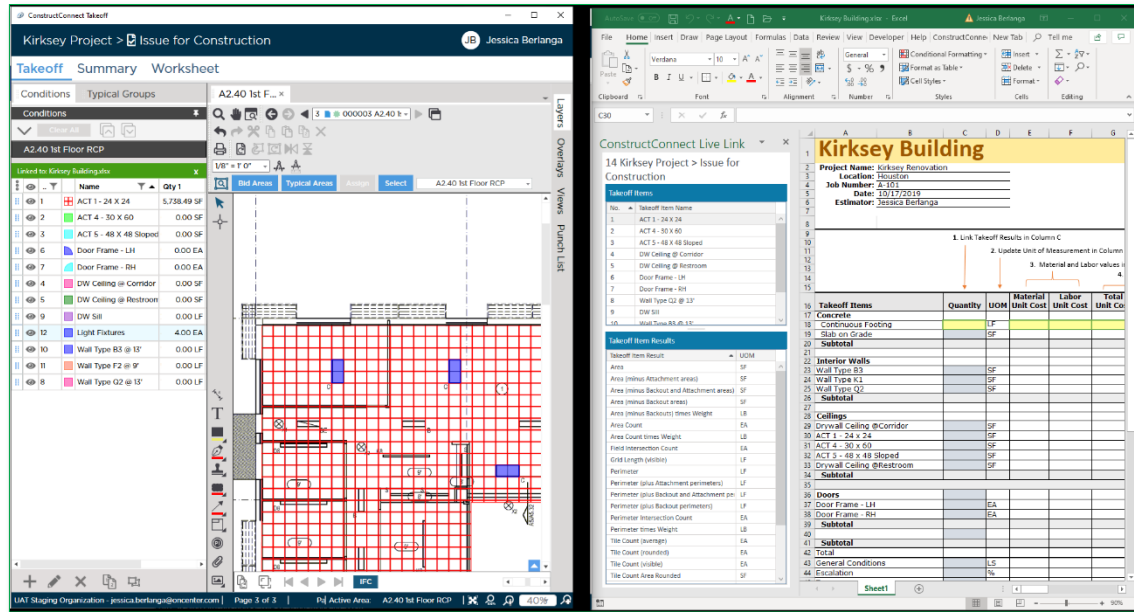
ConstructConnect Takeoff

Kirksey Project > Issue for Construction

JB Jessica Berlanga

Takeoff Summary Worksheet

Conditions Typical Groups

A2.40 1st F...

Conditions

Clear All

A2.40 1st Floor RCP

Linked to: Kirksey Building.xlsx

| | | # | Name | Qty 1 |
|---|---|---|---|---|
| | | 1 | ACT 1 - 24 X 24 | 5,738.49 SF |
| | | 2 | ACT 4 - 30 X 60 | 0.00 SF |
| | | 3 | ACT 5 - 48 X 48 Sloped | 0.00 SF |
| | | 6 | Door Frame - LH | 0.00 EA |
| | | 7 | Door Frame - RH | 0.00 EA |
| | | 4 | DW Ceiling @ Corridor | 0.00 SF |
| | | 5 | DW Ceiling @ Restroom | 0.00 SF |
| | | 9 | DW Sill | 0.00 LF |
| | | 12 | Light Fixtures | 4.00 EA |
| | | 10 | Wall Type B3 @ 13' | 0.00 LF |
| | | 11 | Wall Type F2 @ 9' | 0.00 LF |
| | | 8 | Wall Type Q2 @ 13' | 0.00 LF |

3 000003 A2.40 1

1/8" = 1' 0"

Bid Areas Typical Areas Assign Select A2.40 1st Floor RCP

Layers Overlays Views Punch List

IFC

UAT Staging Organization - jessica.berlanga@oncenter.com Page 3 of 3 Active Area: A2.40 1st Floor RCP 40%

AutoSave Kirksey Building.xlsx - Excel Jessica Berlanga

File Home Insert Draw Page Layout Formulas Data Review View Developer Help ConstructConne New Tab Tell me

Paste Verdana 10 General Conditional Formatting Format as Table Cell Styles Insert Delete Format

Clipboard Font Alignment Number Styles Cells Editing

C30

ConstructConnect Live Link

14 Kirksey Project > Issue for Construction

Takeoff Items

| No. | Takeoff Item Name |
|---|---|
| 1 | ACT 1 - 24 X 24 |
| 2 | ACT 4 - 30 X 60 |
| 3 | ACT 5 - 48 X 48 Sloped |
| 4 | DW Ceiling @ Corridor |
| 5 | DW Ceiling @ Restroom |
| 6 | Door Frame - LH |
| 7 | Door Frame - RH |
| 8 | Wall Type Q2 @ 13' |
| 9 | DW Sill |
| 10 | Wall Type B3 @ 13' |

Takeoff Item Results

| Takeoff Item Result | UOM |
|---|---|
| Area | SF |
| Area (minus Attachment areas) | SF |
| Area (minus Backout and Attachment areas) | SF |
| Area (minus Backout areas) | SF |
| Area (minus Backout) times Weight | LB |
| Area Count | EA |
| Area Count times Weight | LB |
| Field Intersection Count | EA |
| Grid Length (visible) | LF |
| Perimeter | LF |
| Perimeter (plus Attachment perimeters) | LF |
| Perimeter (plus Backout and Attachment pe | LF |
| Perimeter (plus Backout perimeters) | LF |
| Perimeter Intersection Count | EA |
| Perimeter times Weight | LB |
| Tile Count (average) | EA |
| Tile Count (rounded) | EA |
| Tile Count (visible) | EA |
| Tile Count Area Rounded | SF |

Kirksey Building

Project Name: Kirksey Renovation
Location: Houston
Job Number: A-101
Date: 10/17/2019
Estimator: Jessica Berlanga

1. Link Takeoff Results in Column C
2. Update Unit of Measurement in Column
3. Material and Labor values in
4.

| Takeoff Items | Quantity | UOM | Material Unit Cost | Labor Unit Cost | Total Unit Co |
|---|---|---|---|---|---|
| Concrete | | | | | |
| Continuous Footing | | LF | | | |
| Slab on Grade | | SF | | | |
| Subtotal | | | | | |
| Interior Walls | | | | | |
| Wall Type B3 | | SF | | | |
| Wall Type K1 | | SF | | | |
| Wall Type Q2 | | SF | | | |
| Subtotal | | | | | |
| Ceilings | | | | | |
| Drywall Ceiling @Corridor | | SF | | | |
| ACT 1 - 24 x 24 | | SF | | | |
| ACT 4 - 30 x 60 | | SF | | | |
| ACT 5 - 48 x 48 Sloped | | SF | | | |
| Drywall Ceiling @Restroom | | SF | | | |
| Subtotal | | | | | |
| Doors | | | | | |
| Door Frame - LH | | EA | | | |
| Door Frame - RH | | EA | | | |
| Subtotal | | | | | |
| Subtotal | | | | | |
| Total | | | | | |
| General Conditions | | LS | | | |
| Escalation | | % | | | |

Sheet1

90%